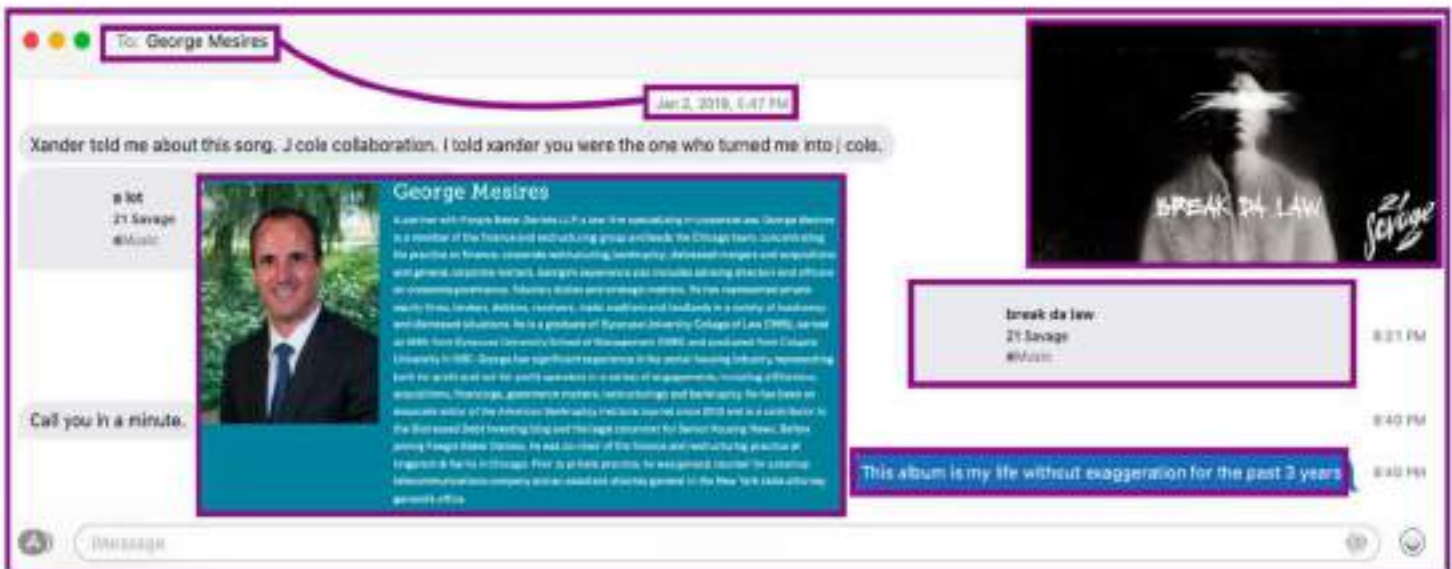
To: George Mesires

Jan 2, 2019, 6:47 PM

Xander told me about this song. J cole collaboration. I told xander you were the one who turned me into j cole.

a lot
21 Savage
Music

George Mesires

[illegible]

BREAK DA LAW
21 Savage

break da law
21 Savage
Music

8:21 PM

Call you in a minute.

8:40 PM

This album is my life without exaggeration for the past 3 years

8:40 PM

iMessage